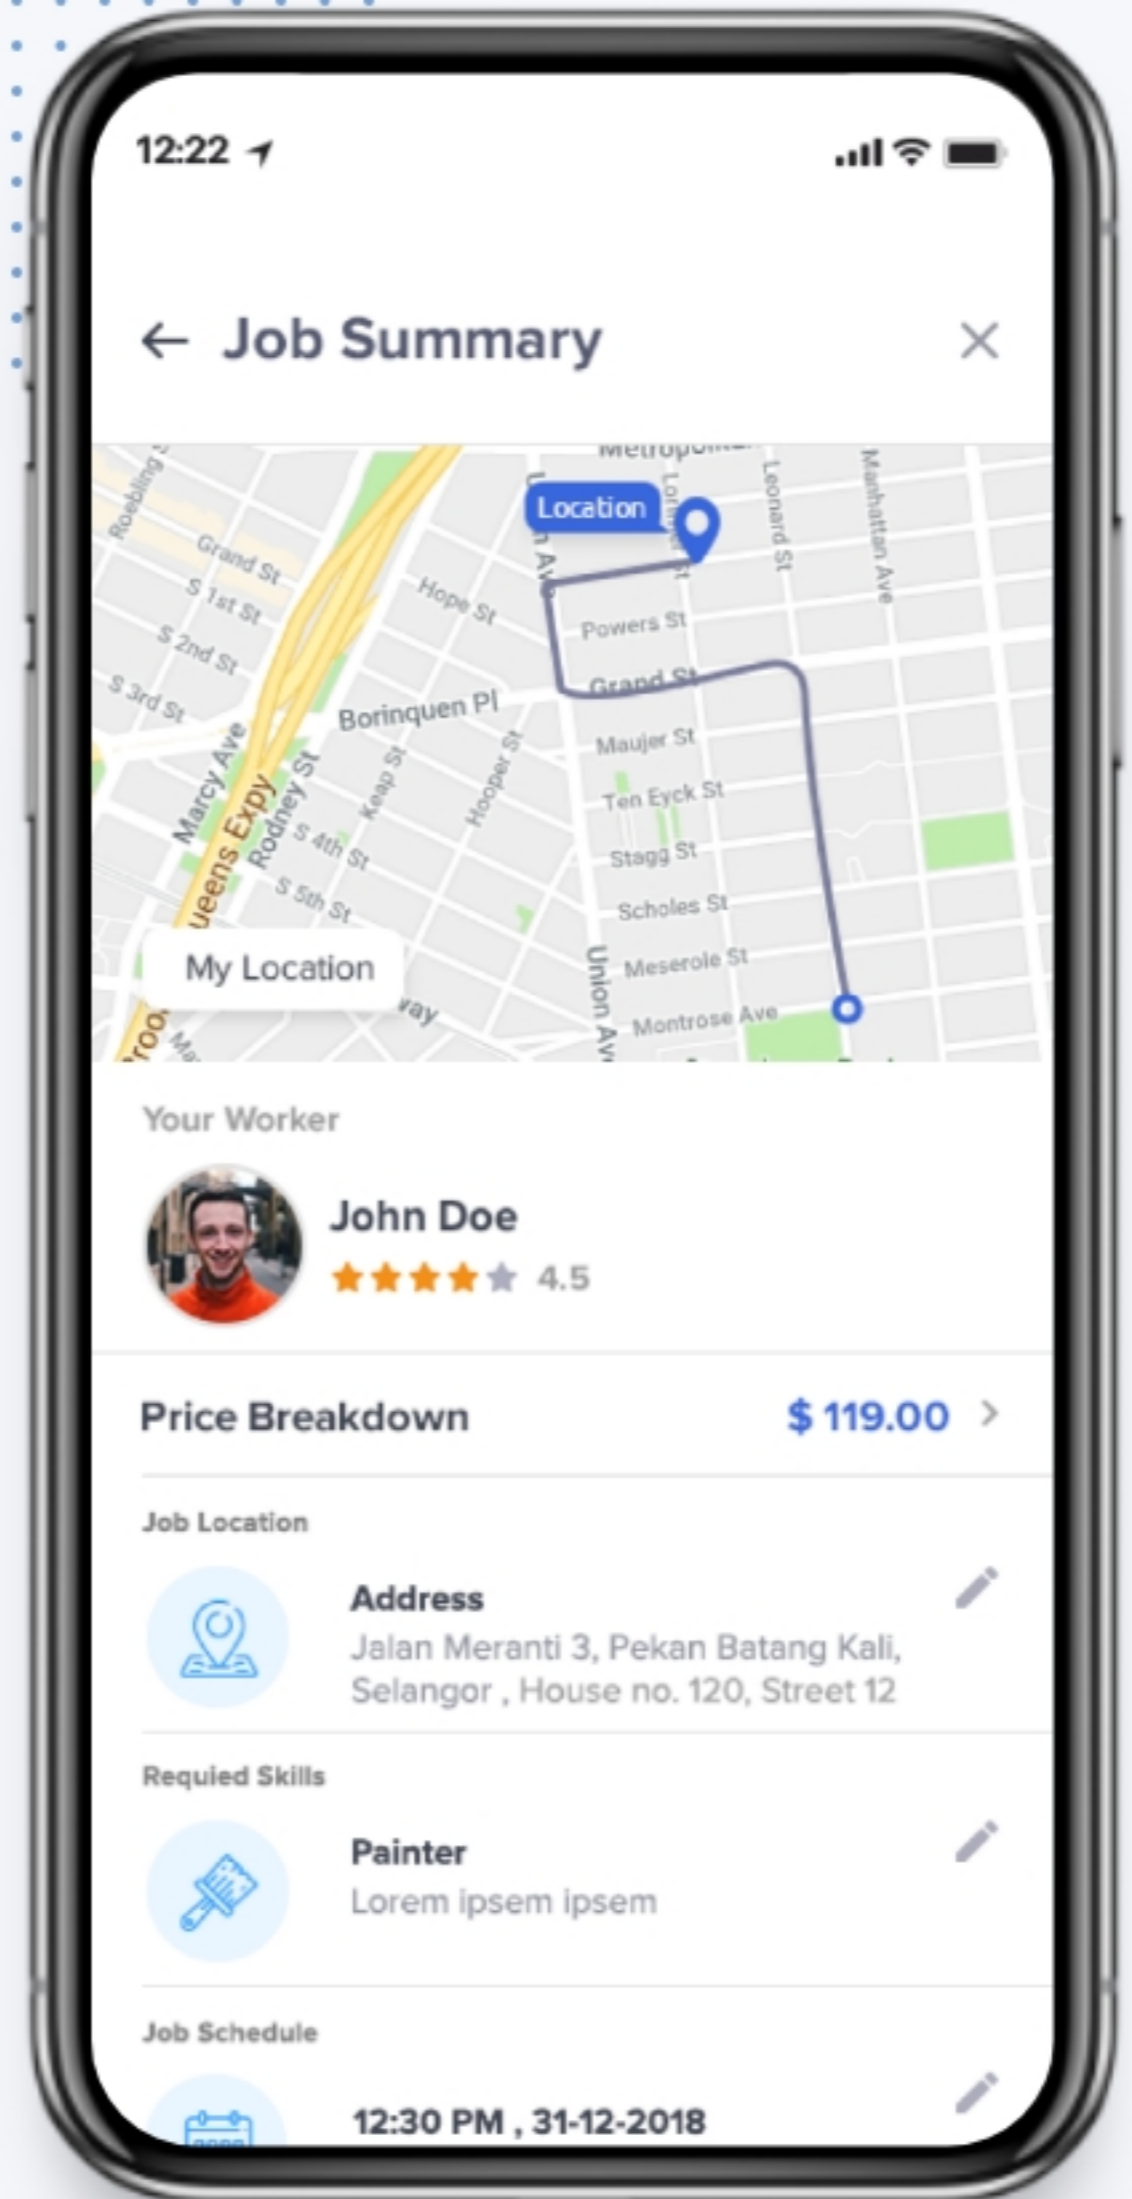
12:22

← Job Summary ×

Metropolitan
Location
Roebling
Grand St
S 1st St
S 2nd St
S 3rd St
Hope St
Powers St
Grand St
Leonard St
Manhattan Ave
Borinquen Pl
Maujer St
Ten Eyck St
Stagg St
Scholes St
Meserole St
Montrose Ave
Marcy Ave
Queens Expy
Rodney St
Keap St
Hooper St
S 4th St
S 5th St
Union Ave
My Location

Your Worker

John Doe
4.5

Price Breakdown $ 119.00 >

Job Location

Address
Jalan Meranti 3, Pekan Batang Kali, Selangor , House no. 120, Street 12

Requied Skills

Painter
Lorem ipsem ipsem

Job Schedule

12:30 PM , 31-12-2018